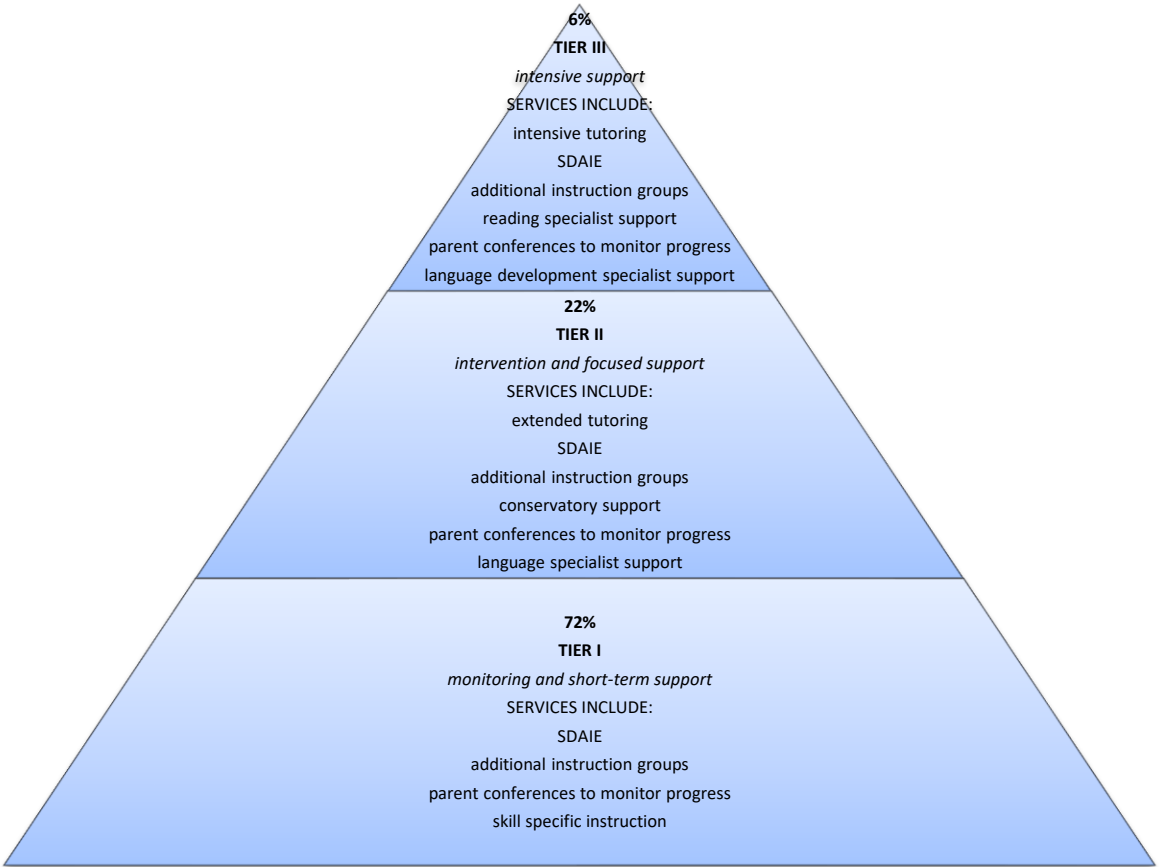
6%
TIER III
intensive support
SERVICES INCLUDE:
intensive tutoring
SDAIE
additional instruction groups
reading specialist support
parent conferences to monitor progress
language development specialist support

22%
TIER II
intervention and focused support
SERVICES INCLUDE:
extended tutoring
SDAIE
additional instruction groups
conservatory support
parent conferences to monitor progress
language specialist support

72%
TIER I
monitoring and short-term support
SERVICES INCLUDE:
SDAIE
additional instruction groups
parent conferences to monitor progress
skill specific instruction